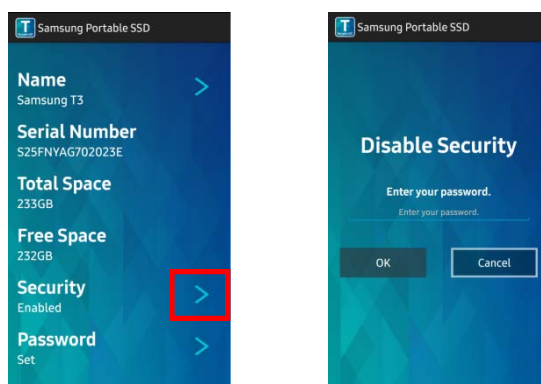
T Samsung Portable SSD

Name
Samsung T3

Serial Number
S25FNYAG702023E

Total Space
233GB

Free Space
232GB

Security
Enabled

Password
Set

T Samsung Portable SSD

Disable Security

Enter your password.

Enter your password.

OK

Cancel